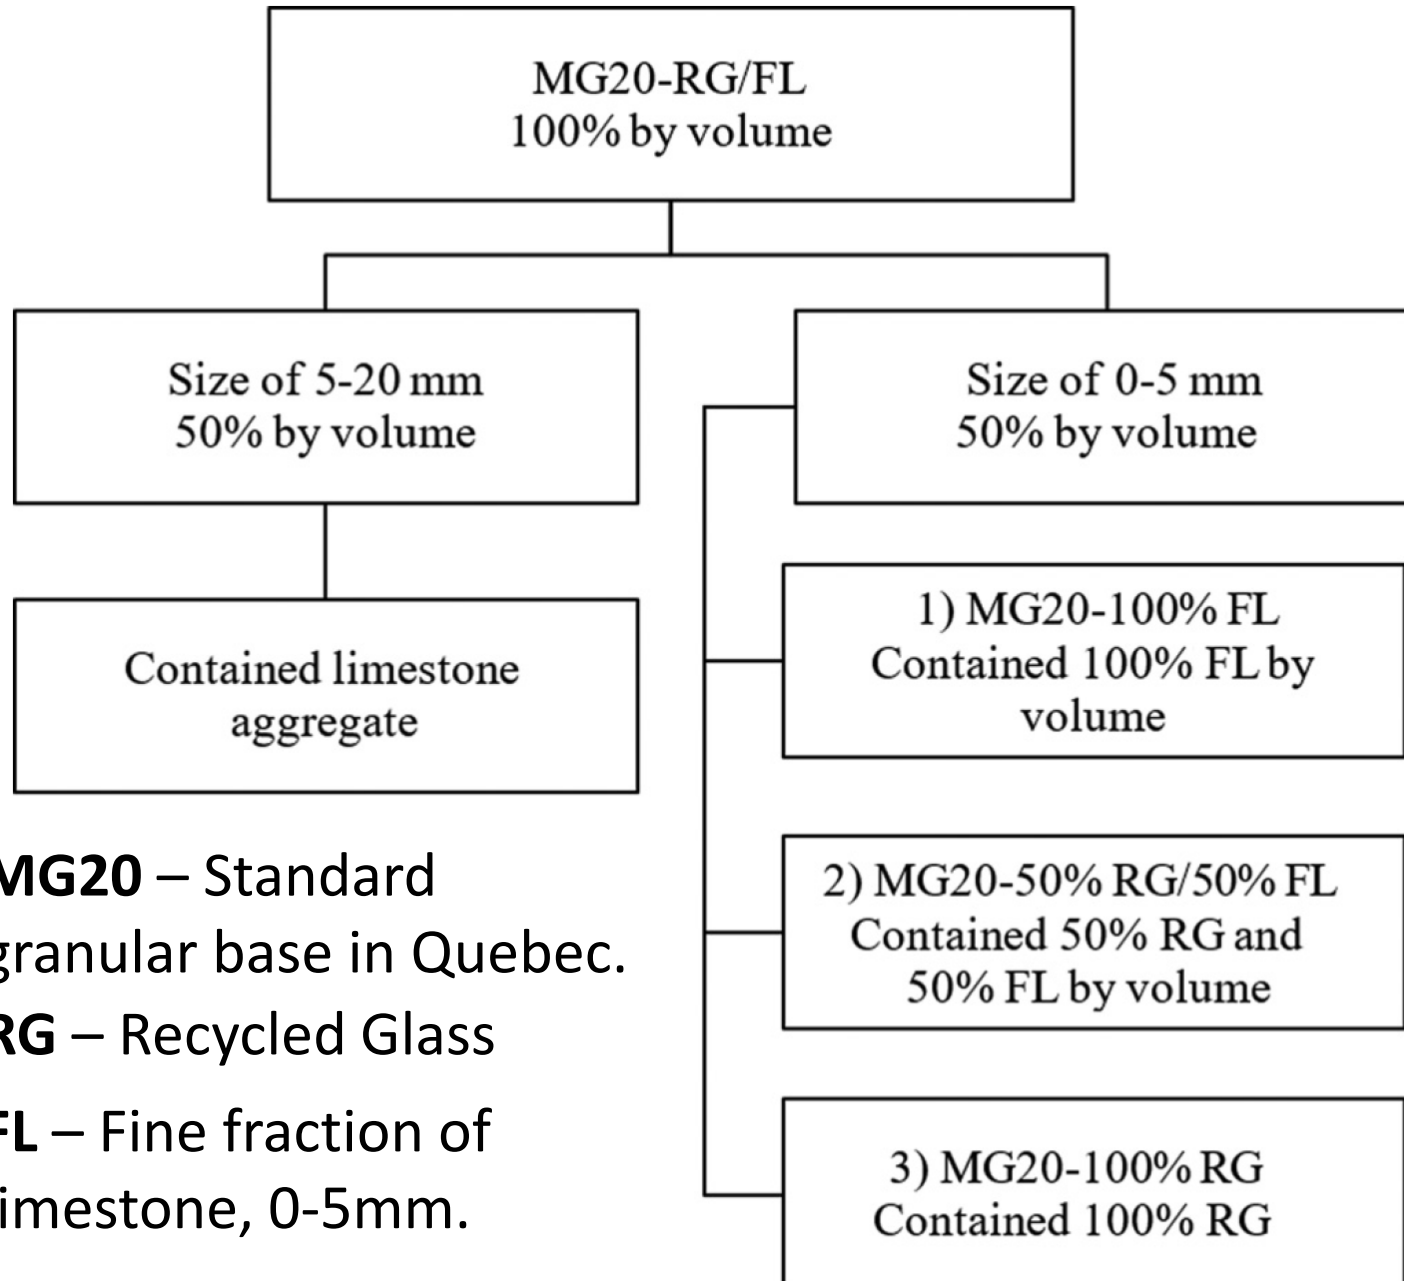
MG20-RG/FL
100% by volume

Size of 5-20 mm
50% by volume

Size of 0-5 mm
50% by volume

Contained limestone aggregate

1) MG20-100% FL
Contained 100% FL by volume

2) MG20-50% RG/50% FL
Contained 50% RG and 50% FL by volume

3) MG20-100% RG
Contained 100% RG

MG20 – Standard granular base in Quebec.
RG – Recycled Glass
FL – Fine fraction of limestone, 0-5mm.